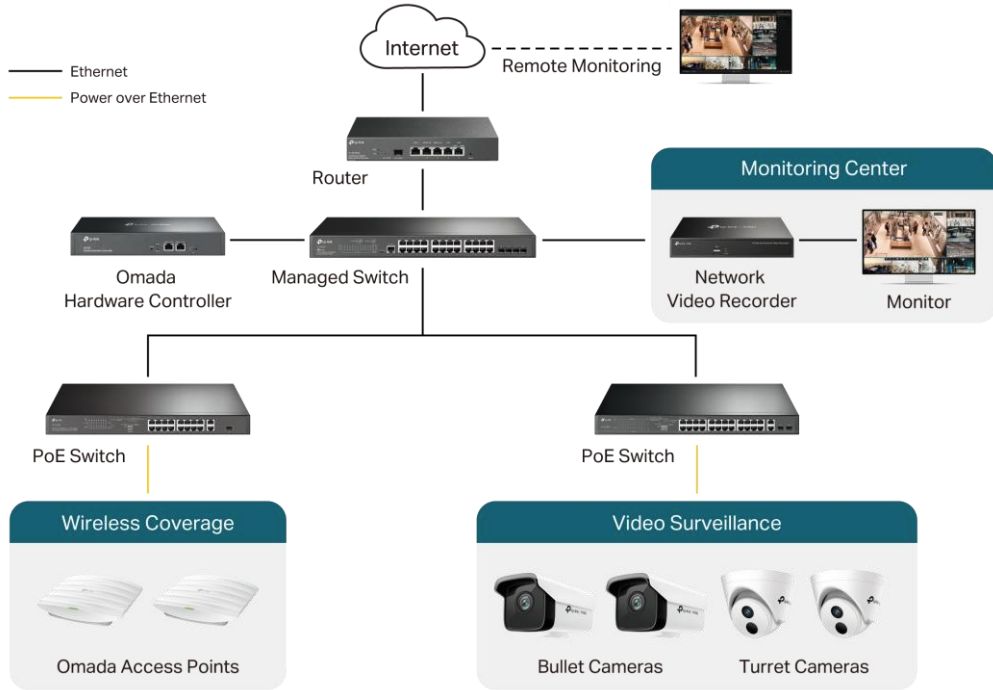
Ethernet
Power over Ethernet

Internet

Remote Monitoring

Router

Monitoring Center

Omada
Hardware Controller

Managed Switch

Network
Video Recorder

Monitor

PoE Switch

PoE Switch

Wireless Coverage

Omada Access Points

Video Surveillance

Bullet Cameras

Turret Cameras